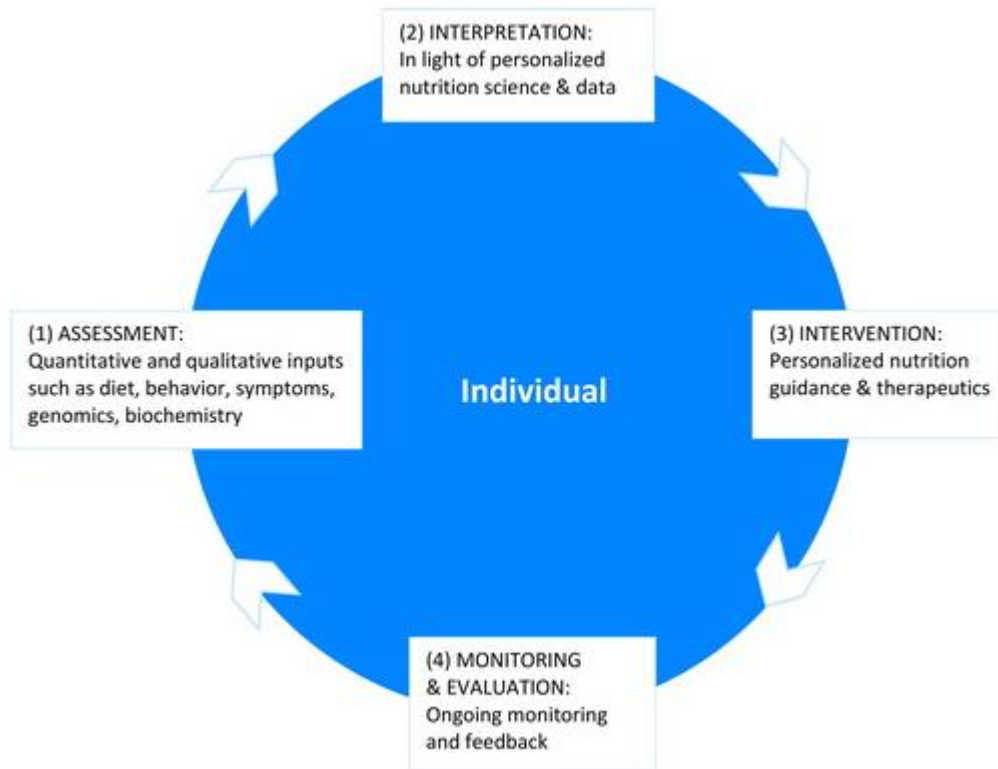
(2) INTERPRETATION:
In light of personalized nutrition science & data

(1) ASSESSMENT:
Quantitative and qualitative inputs such as diet, behavior, symptoms, genomics, biochemistry

Individual

(3) INTERVENTION:
Personalized nutrition guidance & therapeutics

(4) MONITORING & EVALUATION:
Ongoing monitoring and feedback